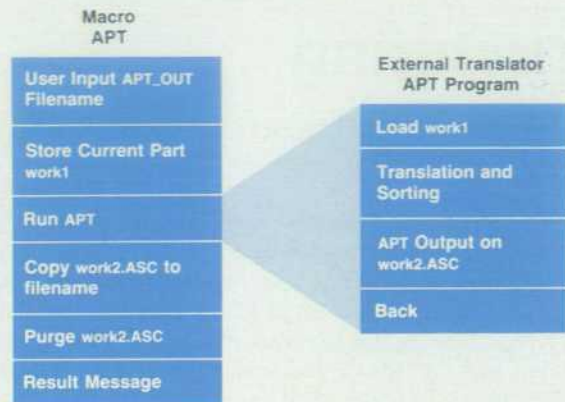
Macro APT

User Input APT_OUT Filename

Store Current Part work1

Run APT

Copy work2.ASC to filename

Purge work2.ASC

Result Message

External Translator APT Program

Load work1

Translation and Sorting

APT Output on work2.ASC

Back